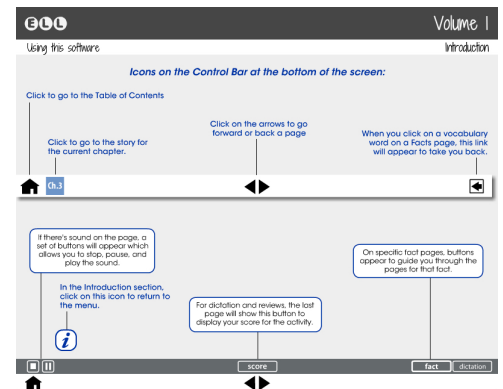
ELL

Volume 1

Using this software

Introduction

Icons on the Control Bar at the bottom of the screen:

Click to go to the Table of Contents

Click to go to the story for the current chapter.

Click on the arrows to go forward or back a page

When you click on a vocabulary word on a Facts page, this link will appear to take you back.

Ch.3

If there's sound on the page, a set of buttons will appear which allows you to stop, pause, and play the sound.

In the Introduction section, click on this icon to return to the menu.

For dictation and reviews, the last page will show this button to display your score for the activity.

On specific fact pages, buttons appear to guide you through the pages for that fact.

score

fact

dictation